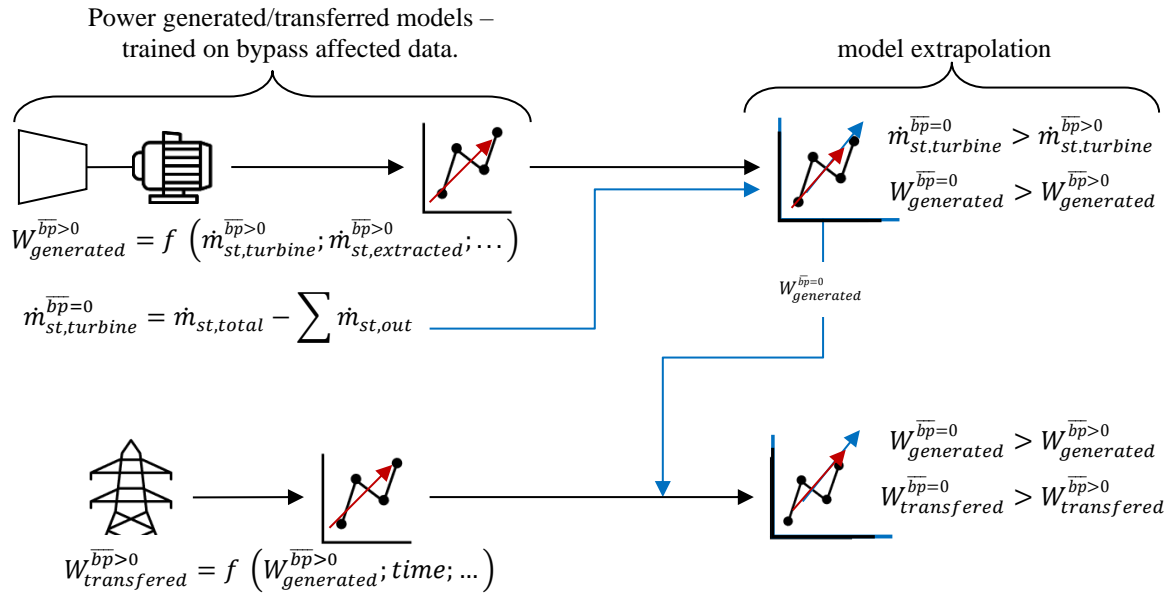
Power generated/transferred models – trained on bypass affected data.

model extrapolation

$\dot{m}_{st,turbine}^{\overline{bp}=0} > \dot{m}_{st,turbine}^{\overline{bp}>0}$

$W_{generated}^{\overline{bp}=0} > W_{generated}^{\overline{bp}>0}$

$W_{generated}^{\overline{bp}>0} = f\left(\dot{m}_{st,turbine}^{\overline{bp}>0}; \dot{m}_{st,extracted}^{\overline{bp}>0}; \dots\right)$

$W_{generated}^{\overline{bp}=0}$

$\dot{m}_{st,turbine}^{\overline{bp}=0} = \dot{m}_{st,total} - \sum \dot{m}_{st,out}$

$W_{generated}^{\overline{bp}=0} > W_{generated}^{\overline{bp}>0}$

$W_{transfered}^{\overline{bp}=0} > W_{transfered}^{\overline{bp}>0}$

$W_{transfered}^{\overline{bp}>0} = f\left(W_{generated}^{\overline{bp}>0}; time; \dots\right)$